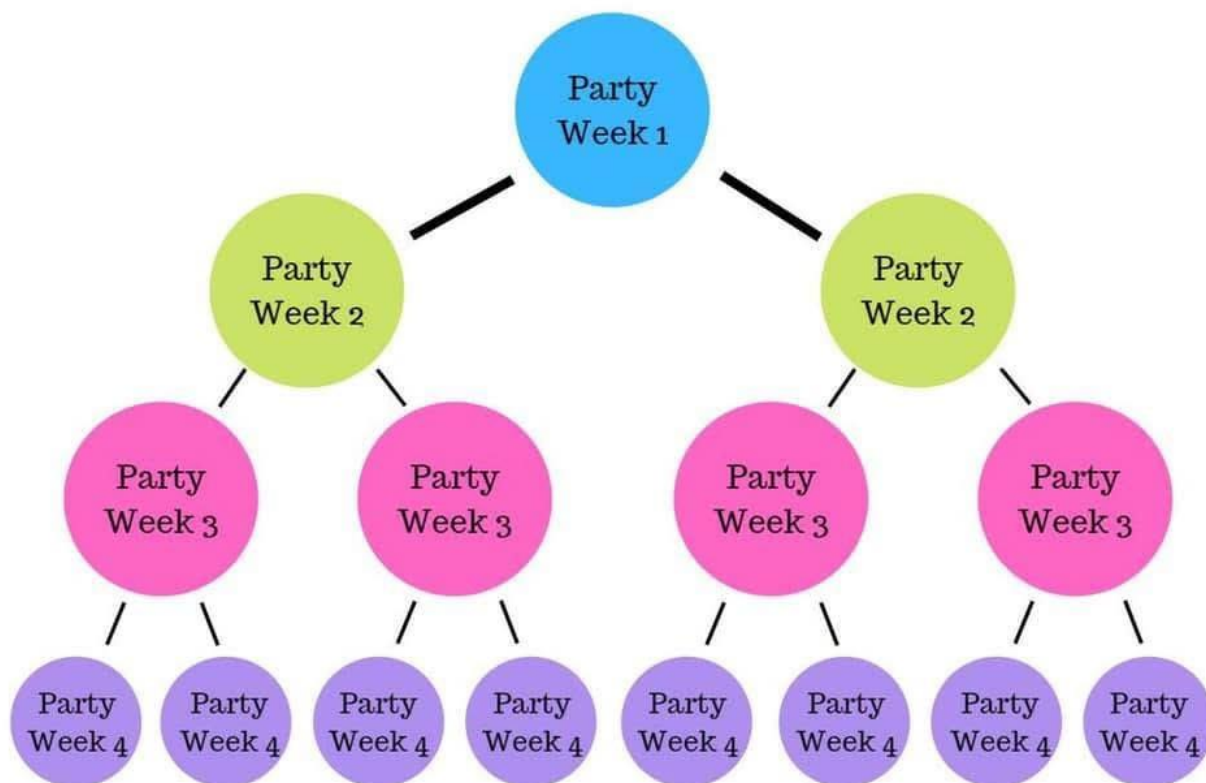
Party Week 1

Party Week 2

Party Week 2

Party Week 3

Party Week 3

Party Week 3

Party Week 3

Party Week 4

Party Week 4

Party Week 4

Party Week 4

Party Week 4

Party Week 4

Party Week 4

Party Week 4